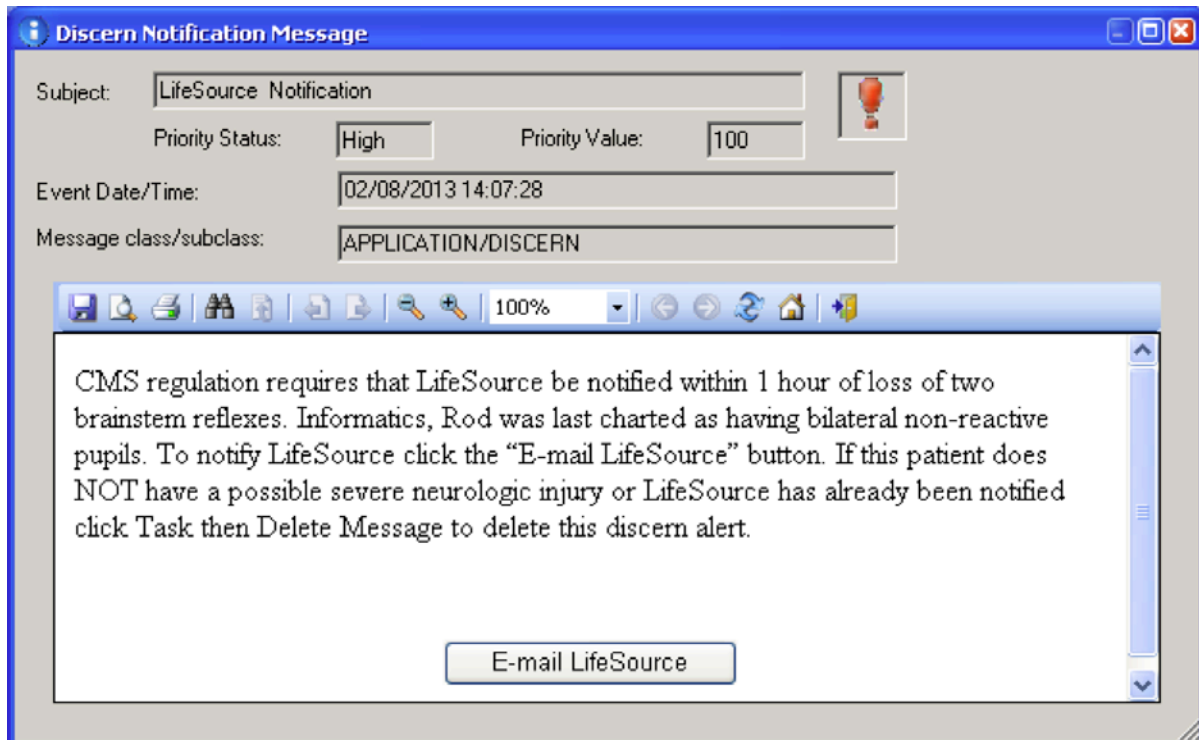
Discern Notification Message

Subject: LifeSource Notification

Priority Status: High

Priority Value: 100

Event Date/Time: 02/08/2013 14:07:28

Message class/subclass: APPLICATION/DISCERN

100%

CMS regulation requires that LifeSource be notified within 1 hour of loss of two brainstem reflexes. Informatics, Rod was last charted as having bilateral non-reactive pupils. To notify LifeSource click the “E-mail LifeSource” button. If this patient does NOT have a possible severe neurologic injury or LifeSource has already been notified click Task then Delete Message to delete this discern alert.

E-mail LifeSource